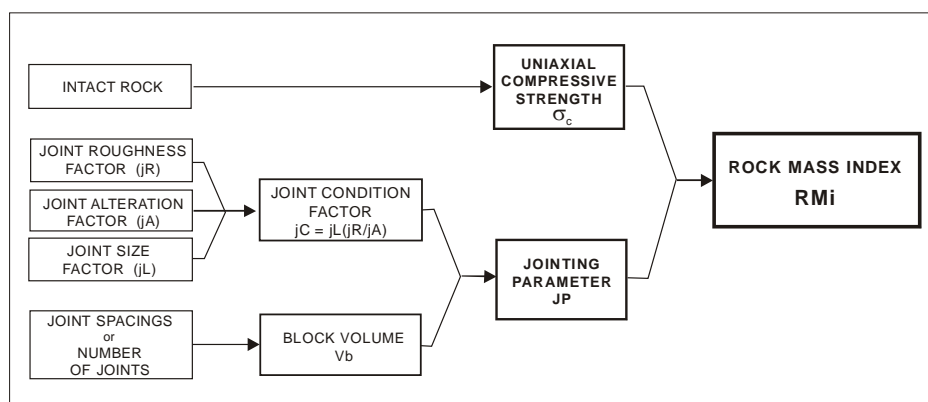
INTACT ROCK

UNIAXIAL COMPRESSIVE STRENGTH $\sigma_c$

JOINT ROUGHNESS FACTOR (jR)

JOINT ALTERATION FACTOR (jA)

JOINT SIZE FACTOR (jL)

JOINT CONDITION FACTOR jC = jL(jR/jA)

ROCK MASS INDEX RMi

JOINTING PARAMETER JP

JOINT SPACINGS or NUMBER OF JOINTS

BLOCK VOLUME Vb